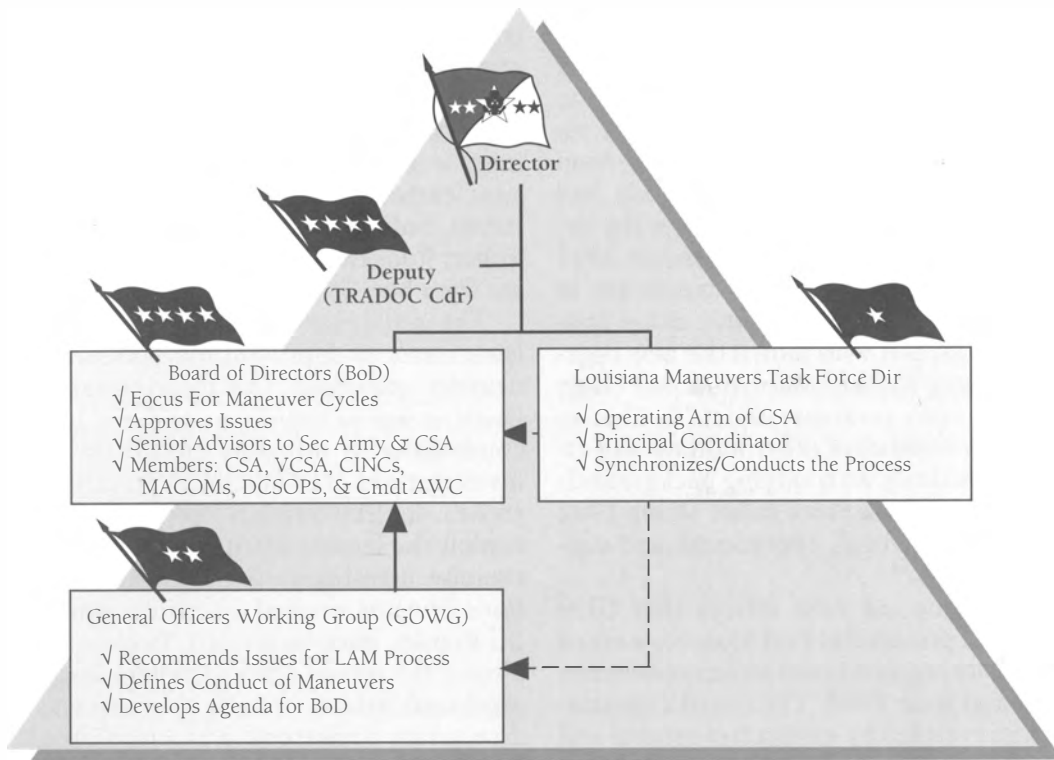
Director

Deputy
(TRADOC Cdr)

Board of Directors (BoD)
√ Focus For Maneuver Cycles
√ Approves Issues
√ Senior Advisors to Sec Army & CSA
√ Members: CSA, VCSA, CINCs, MACOMs, DCSOPS, & Cmdt AWC

Louisiana Maneuvers Task Force Dir
√ Operating Arm of CSA
√ Principal Coordinator
√ Synchronizes/Conducts the Process

General Officers Working Group (GOWG)
√ Recommends Issues for LAM Process
√ Defines Conduct of Maneuvers
√ Develops Agenda for BoD